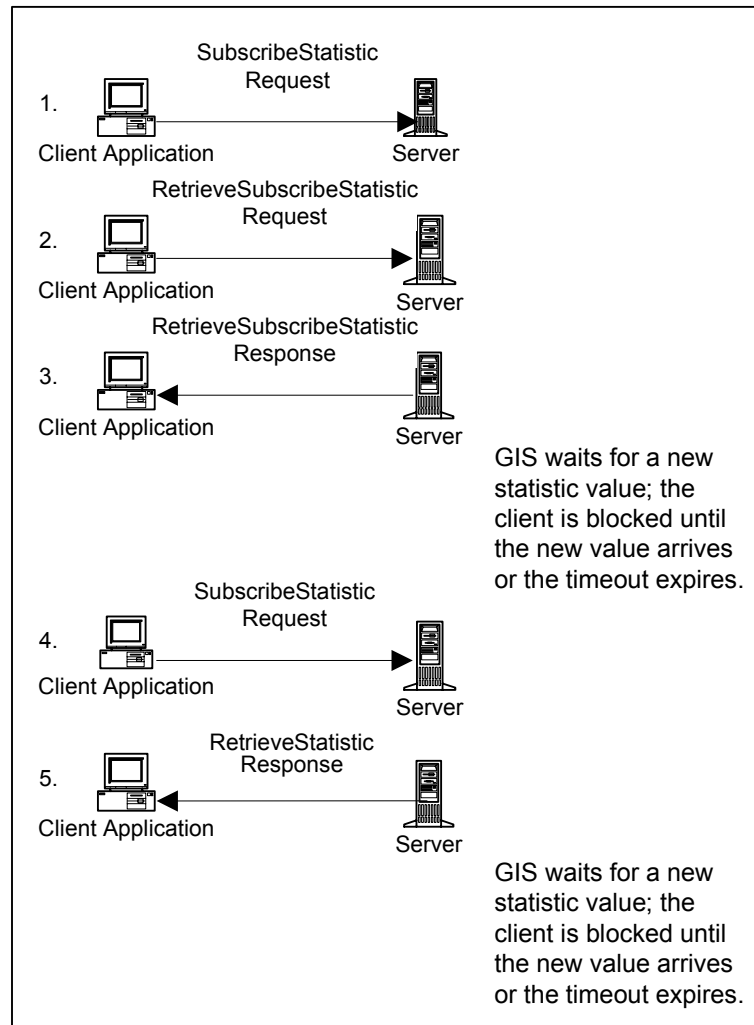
SubscribeStatistic Request

1.

Client Application

Server

RetrieveSubscribeStatistic Request

2.

Client Application

Server

RetrieveSubscribeStatistic Response

3.

Client Application

Server

GIS waits for a new statistic value; the client is blocked until the new value arrives or the timeout expires.

SubscribeStatistic Request

4.

Client Application

Server

RetrieveStatistic Response

5.

Client Application

Server

GIS waits for a new statistic value; the client is blocked until the new value arrives or the timeout expires.